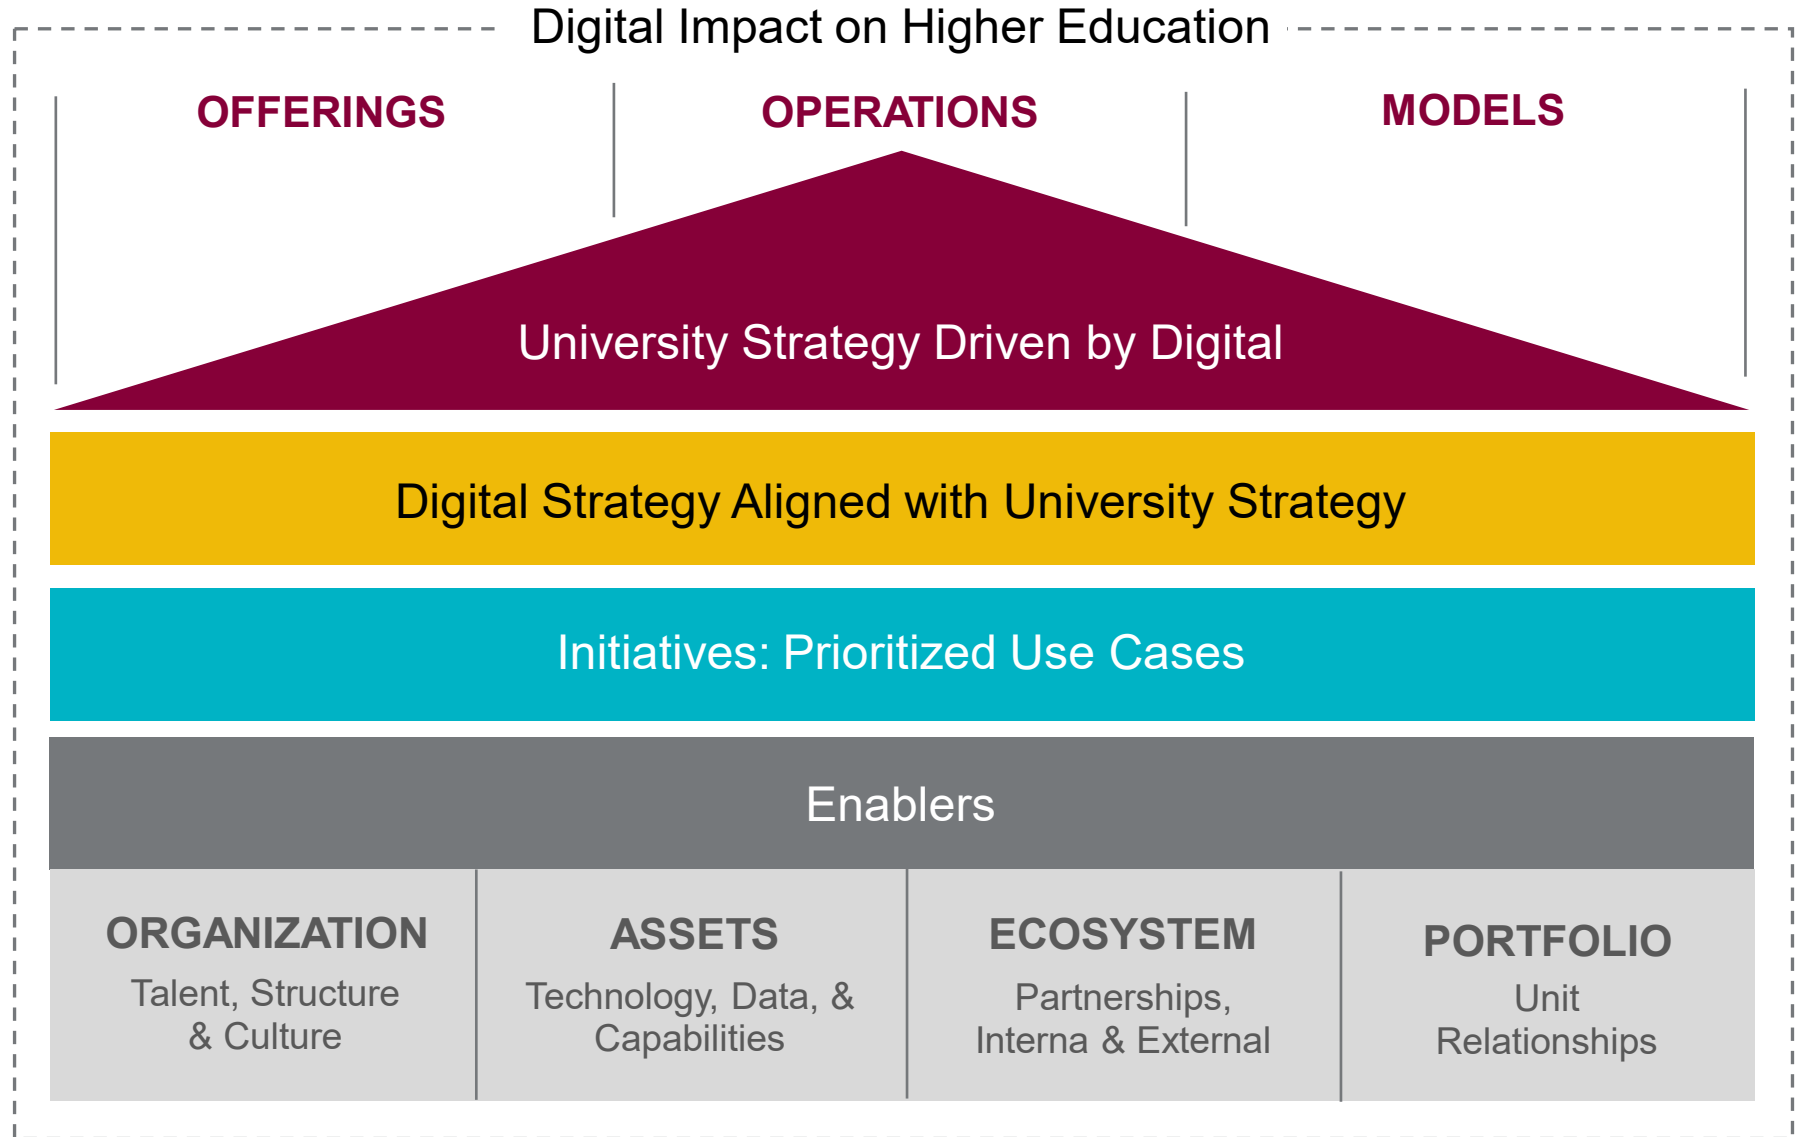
Digital Impact on Higher Education

OFFERINGS

OPERATIONS

MODELS

University Strategy Driven by Digital

Digital Strategy Aligned with University Strategy

Initiatives: Prioritized Use Cases

Enablers

ORGANIZATION
Talent, Structure & Culture

ASSETS
Technology, Data, & Capabilities

ECOSYSTEM
Partnerships, Interna & External

PORTFOLIO
Unit Relationships